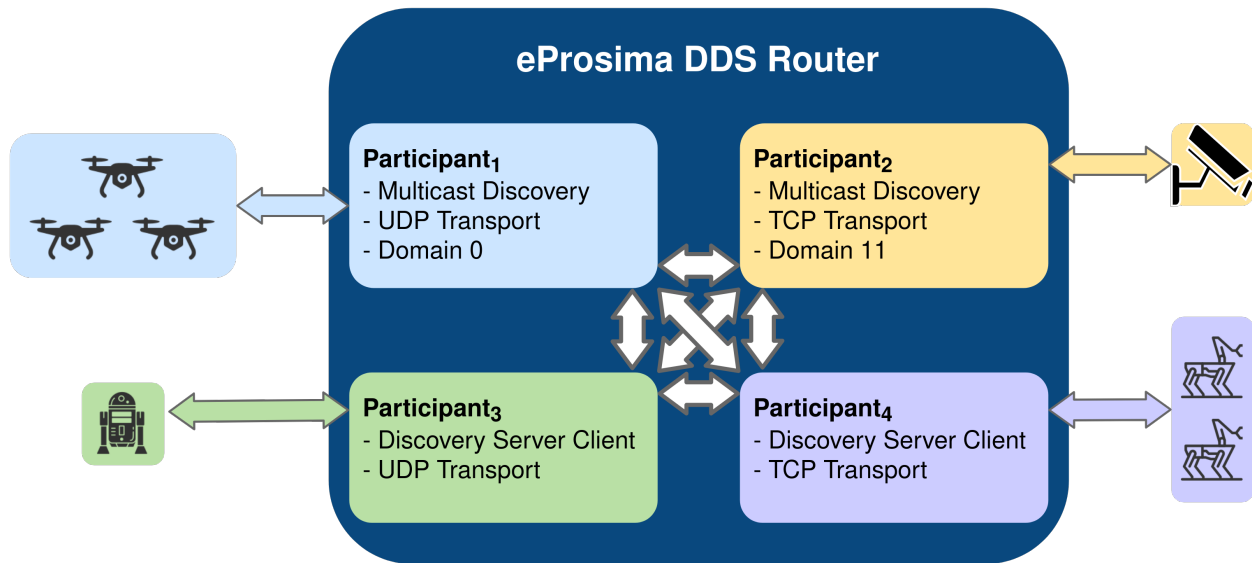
eProsima DDS Router

Participant$_1$
- Multicast Discovery
- UDP Transport
- Domain 0

Participant$_2$
- Multicast Discovery
- TCP Transport
- Domain 11

Participant$_3$
- Discovery Server Client
- UDP Transport

Participant$_4$
- Discovery Server Client
- TCP Transport